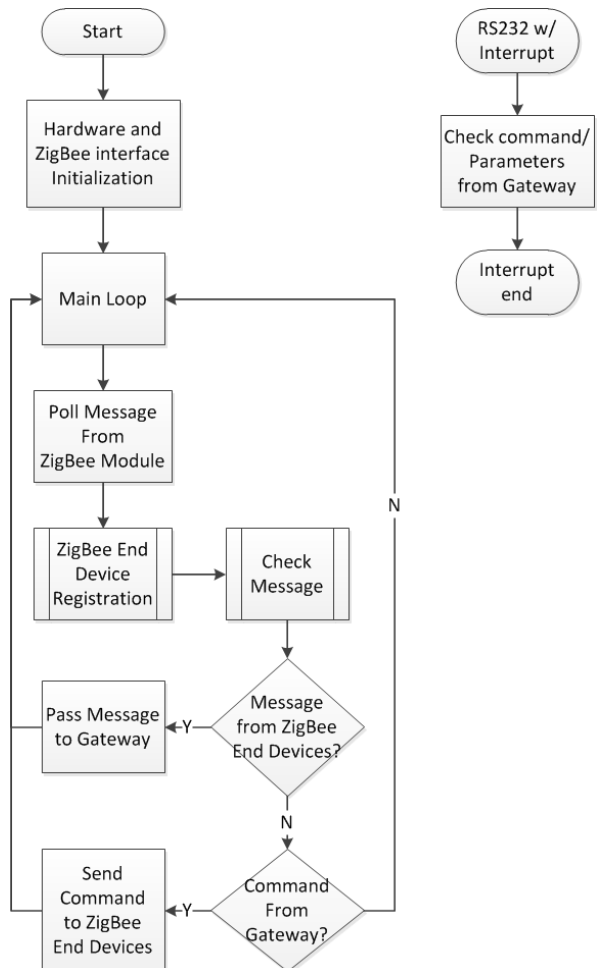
Start

Hardware and ZigBee interface Initialization

Main Loop

Poll Message From ZigBee Module

ZigBee End Device Registration

Check Message

Message from ZigBee End Devices?

Y

Pass Message to Gateway

N

Command From Gateway?

Y

Send Command to ZigBee End Devices

N

RS232 w/ Interrupt

Check command/ Parameters from Gateway

Interrupt end